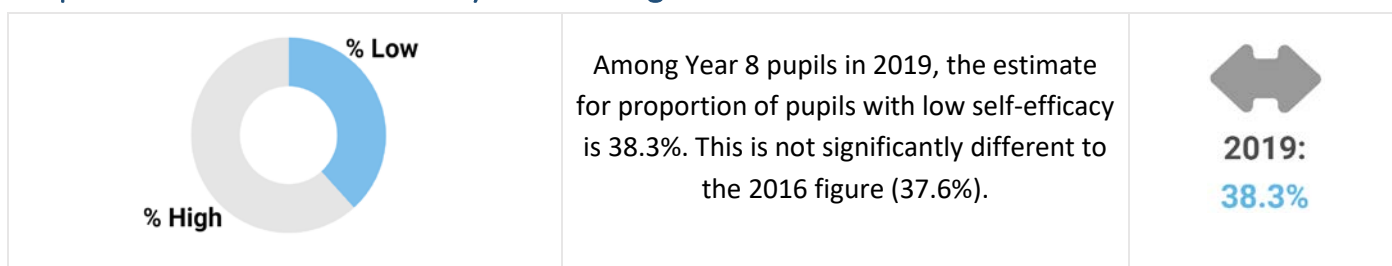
| % Low<br>% High | Among Year 8 pupils in 2019, the estimate for proportion of pupils with low self-efficacy is 38.3%. This is not significantly different to the 2016 figure (37.6%). | 2019:<br>38.3% |
|---|---|---|